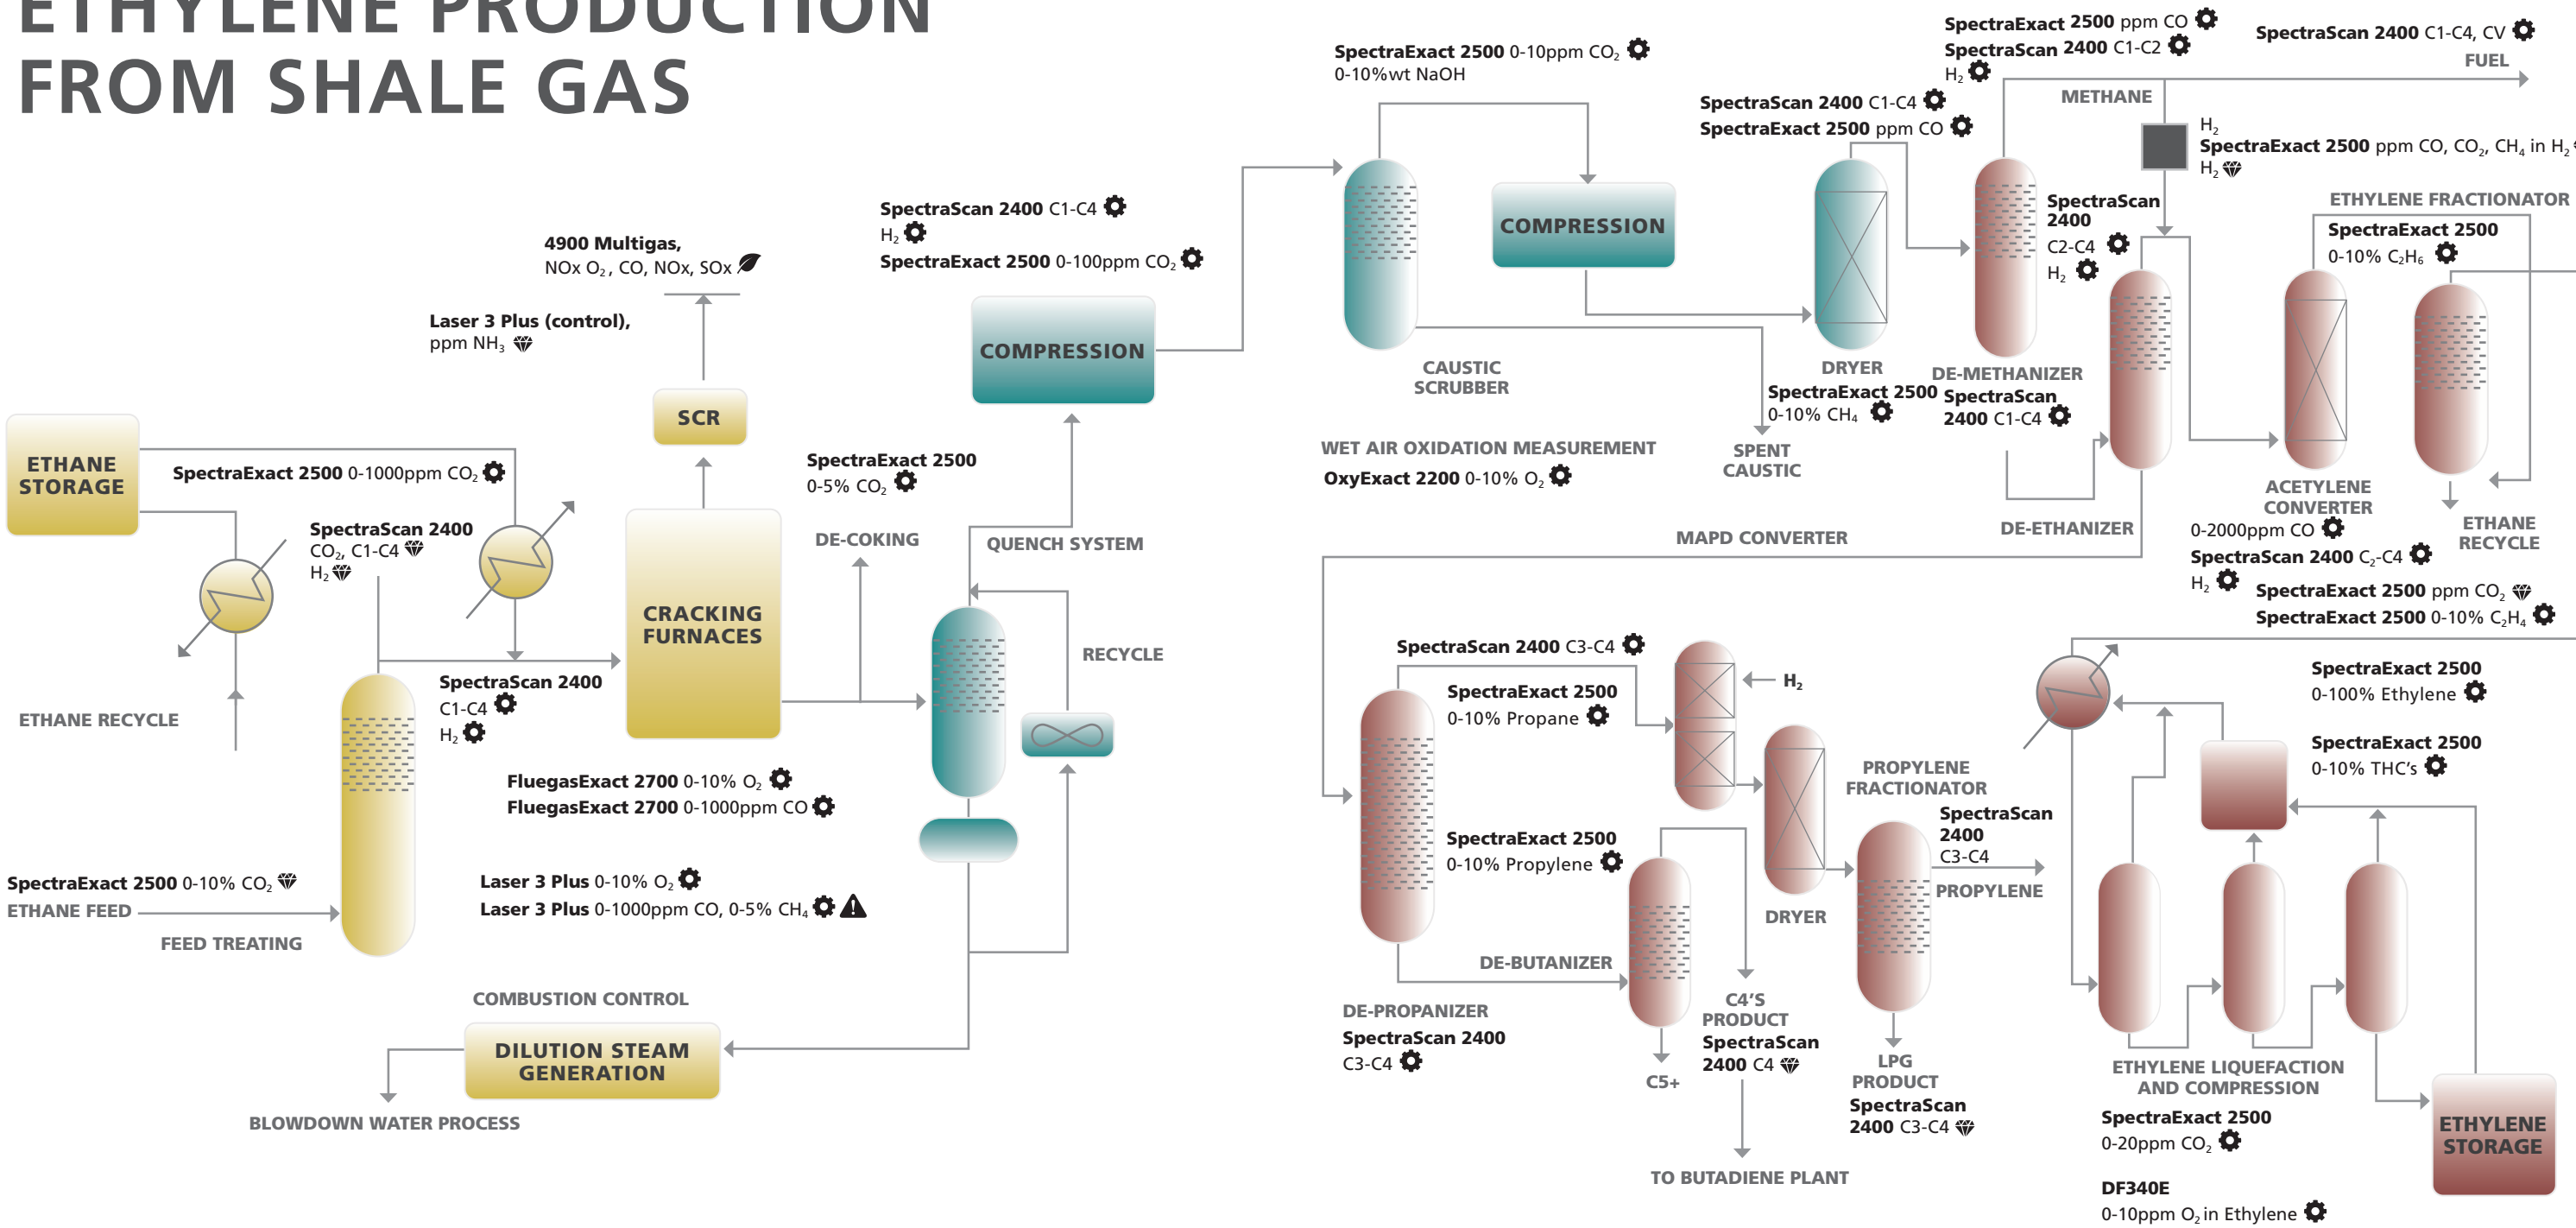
ETHYLENE PRODUCTION FROM SHALE GAS

4900 Multigas, NOx $O_2$, CO, NOx, SOx

Laser 3 Plus (control), ppm $NH_3$

SCR

SpectraScan 2400 C1-C4
$H_2$
SpectraExact 2500 0-100ppm $CO_2$

COMPRESSION

SpectraExact 2500 0-10ppm $CO_2$
0-10%wt NaOH

COMPRESSION

CAUSTIC SCRUBBER

WET AIR OXIDATION MEASUREMENT
OxyExact 2200 0-10% $O_2$

SpectraScan 2400 C1-C4
SpectraExact 2500 ppm CO

DRYER
SpectraExact 2500 0-10% $CH_4$

SPENT CAUSTIC

SpectraExact 2500 ppm CO
SpectraScan 2400 C1-C2
$H_2$

METHANE

SpectraScan 2400 C1-C4, CV

FUEL

$H_2$
SpectraExact 2500 ppm CO, $CO_2$, $CH_4$ in $H_2$
$H_2$

SpectraScan 2400
C2-C4
$H_2$

DE-METHANIZER
SpectraScan 2400 C1-C4

ETHYLENE FRACTIONATOR
SpectraExact 2500
0-10% $C_2H_6$

ACETYLENE CONVERTER
0-2000ppm CO
SpectraScan 2400 $C_2$-C4
$H_2$

ETHANE RECYCLE

SpectraExact 2500 ppm $CO_2$
SpectraExact 2500 0-10% $C_2H_4$

DE-ETHANIZER

MAPD CONVERTER

ETHANE STORAGE

SpectraExact 2500 0-1000ppm $CO_2$

SpectraScan 2400
$CO_2$, C1-C4
$H_2$

ETHANE RECYCLE

CRACKING FURNACES

SpectraExact 2500
0-5% $CO_2$

DE-COKING

QUENCH SYSTEM

RECYCLE

SpectraScan 2400
C1-C4
$H_2$

FluegasExact 2700 0-10% $O_2$
FluegasExact 2700 0-1000ppm CO

Laser 3 Plus 0-10% $O_2$
Laser 3 Plus 0-1000ppm CO, 0-5% $CH_4$

SpectraExact 2500 0-10% $CO_2$
ETHANE FEED

FEED TREATING

COMBUSTION CONTROL

DILUTION STEAM GENERATION

BLOWDOWN WATER PROCESS

SpectraScan 2400 C3-C4

SpectraExact 2500
0-10% Propane

$H_2$

SpectraExact 2500
0-10% Propylene

DE-BUTANIZER

DE-PROPANIZER
SpectraScan 2400
C3-C4

C5+

C4'S PRODUCT
SpectraScan 2400 C4

TO BUTADIENE PLANT

DRYER

PROPYLENE FRACTIONATOR

SpectraScan 2400
C3-C4

PROPYLENE

LPG PRODUCT
SpectraScan 2400 C3-C4

SpectraExact 2500
0-100% Ethylene

SpectraExact 2500
0-10% THC's

ETHYLENE LIQUEFACTION AND COMPRESSION

SpectraExact 2500
0-20ppm $CO_2$

DF340E
0-10ppm $O_2$ in Ethylene

ETHYLENE STORAGE